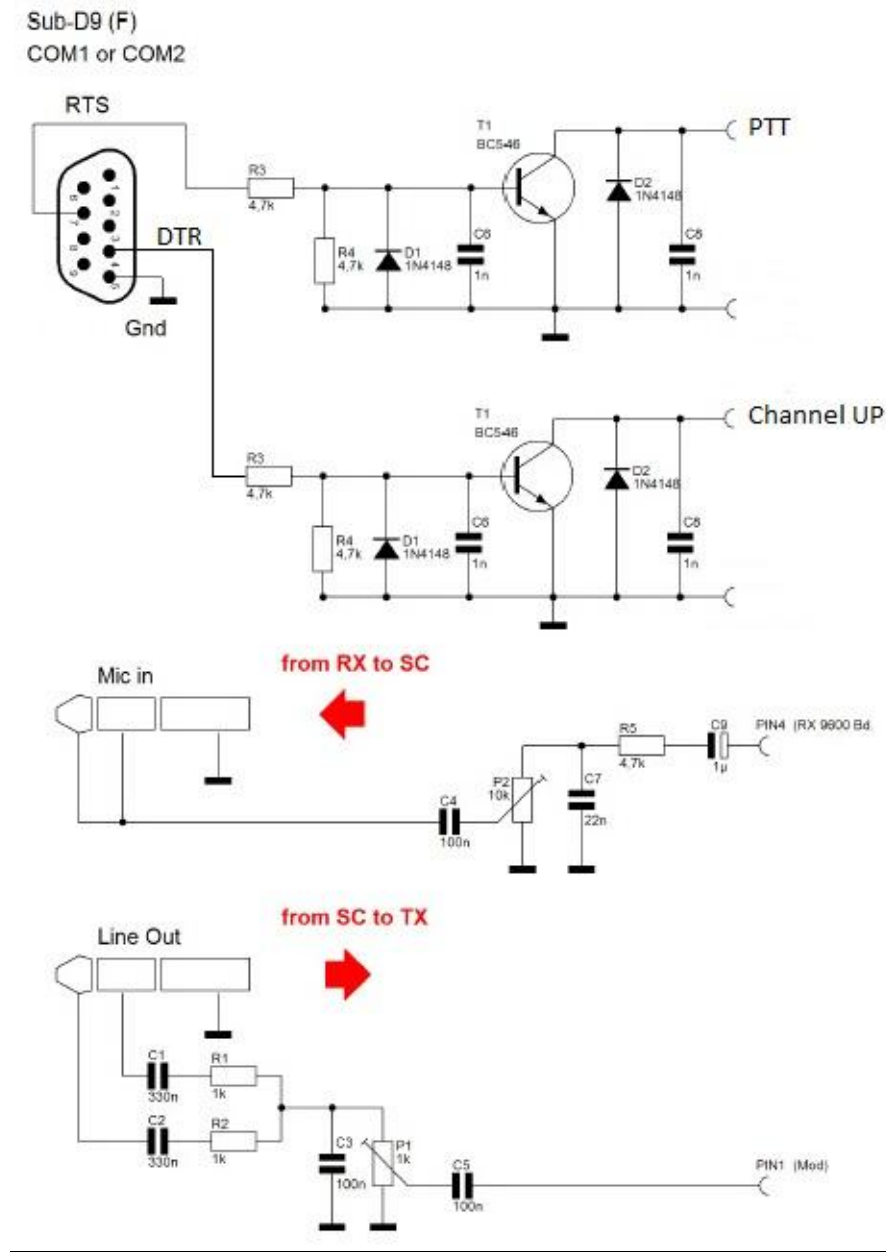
Sub-D9 (F)
COM1 or COM2

RTS

1 2 3 4 5 6 7 8 9

DTR

Gnd

R3
4,7k

R4
4,7k

D1
1N4148

C6
1n

T1
BC546

D2
1N4148

C8
1n

PTT

R3
4,7k

R4
4,7k

D1
1N4148

C6
1n

T1
BC546

D2
1N4148

C8
1n

Channel UP

Mic in

from RX to SC

C4
100n

P2
10k

C7
22n

R5
4,7k

C9
1µ

PIN4 (RX 9600 Bd.

Line Out

from SC to TX

C1
330n

R1
1k

C2
330n

R2
1k

C3
100n

P1
1k

C5
100n

PIN1 (Mod)